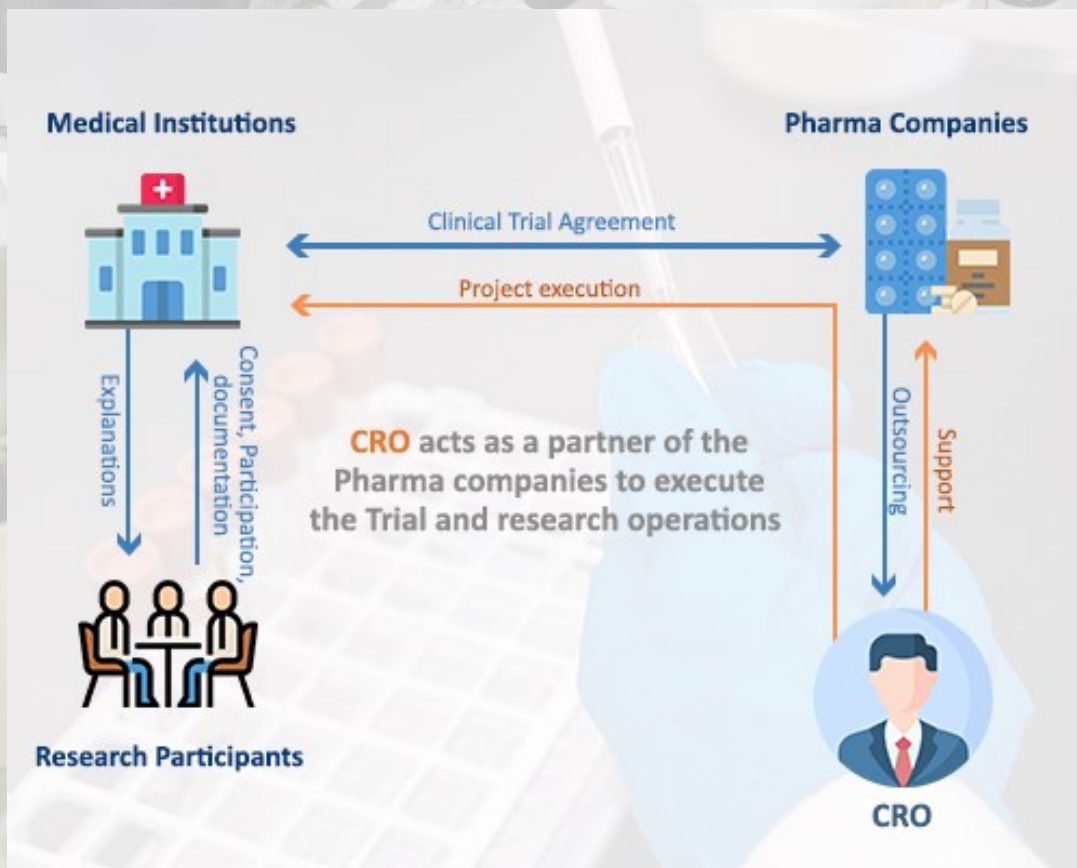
Medical Institutions

Pharma Companies

Clinical Trial Agreement

Project execution

Explanations

Consent, Participation, documentation

CRO acts as a partner of the Pharma companies to execute the Trial and research operations

Outsourcing

Support

Research Participants

CRO